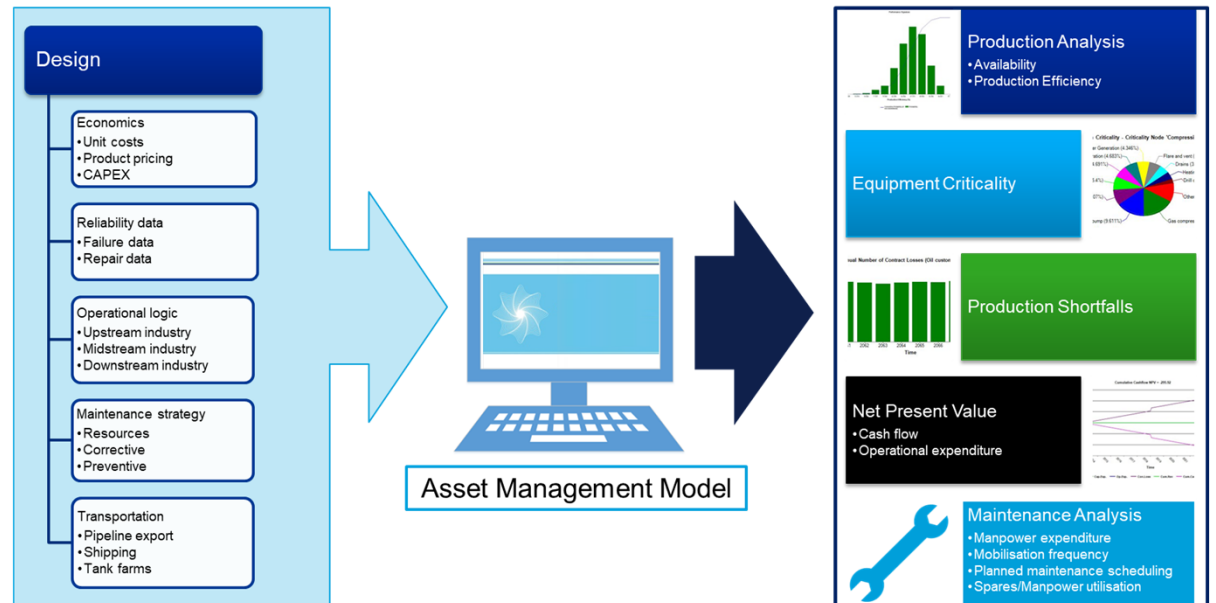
Design

Economics
•Unit costs
•Product pricing
•CAPEX

Reliability data
•Failure data
•Repair data

Operational logic
•Upstream industry
•Midstream industry
•Downstream industry

Maintenance strategy
•Resources
•Corrective
•Preventive

Transportation
•Pipeline export
•Shipping
•Tank farms

Asset Management Model

Production Analysis
•Availability
•Production Efficiency

Criticality - Criticality Node 'Compressi
Generation (4.346%)
Flare and vent
Drains
Heat
Drill
Other
Gas compres
ump (9.571%)

Equipment Criticality

ual Number of Contract Losses (Oil custon
2002 2003 2004 2005 2006
Time

Production Shortfalls

Net Present Value
•Cash flow
•Operational expenditure

Cumulative Cashflow NPV

Time

Maintenance Analysis
•Manpower expenditure
•Mobilisation frequency
•Planned maintenance scheduling
•Spares/Manpower utilisation